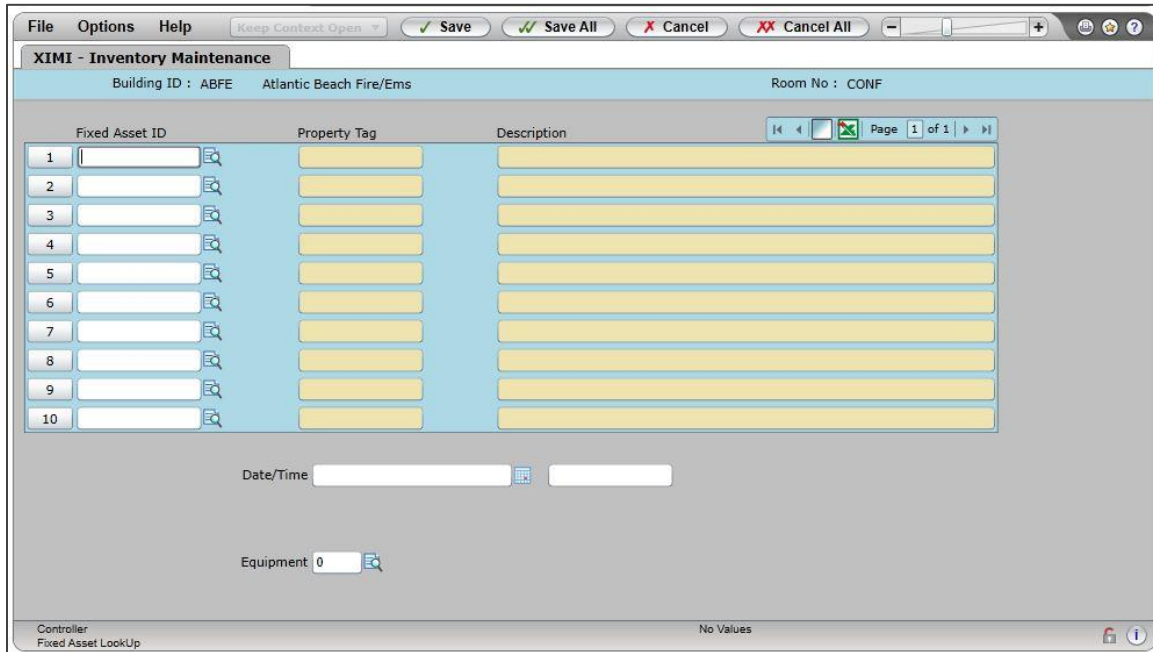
File Options Help Keep Context Open ▼ Save Save All Cancel Cancel All

XIMI - Inventory Maintenance

Building ID : ABFE Atlantic Beach Fire/Ems Room No : CONF

Fixed Asset ID Property Tag Description Page 1 of 1

1
2
3
4
5
6
7
8
9
10

Date/Time

Equipment 0

Controller
Fixed Asset LookUp

No Values